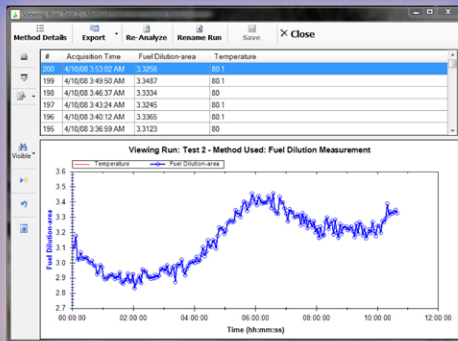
Method Details Export Re-Analyze Rename Run Save ✕ Close

| # | Acquisition Time | Fuel Dilution-area | Temperature |
|---|---|---|---|
| 200 | 4/10/08 3:53:02 AM | 3.3256 | 80.1 |
| 199 | 4/10/08 3:49:50 AM | 3.3487 | 80.1 |
| 198 | 4/10/08 3:46:37 AM | 3.3334 | 80 |
| 197 | 4/10/08 3:43:24 AM | 3.3245 | 80.1 |
| 196 | 4/10/08 3:40:12 AM | 3.3365 | 80.1 |
| 195 | 4/10/08 3:36:59 AM | 3.3123 | 80 |

Visible

Viewing Run: Test 2 - Method Used: Fuel Dilution Measurement

Temperature Fuel Dilution-area

Fuel Dilution-area

3.6 3.5 3.4 3.3 3.2 3.1 3.0 2.9 2.8 2.7

00:00:00 02:00:00 04:00:00 06:00:00 08:00:00 10:00:00 12:00:00

Time (hh:mm:ss)